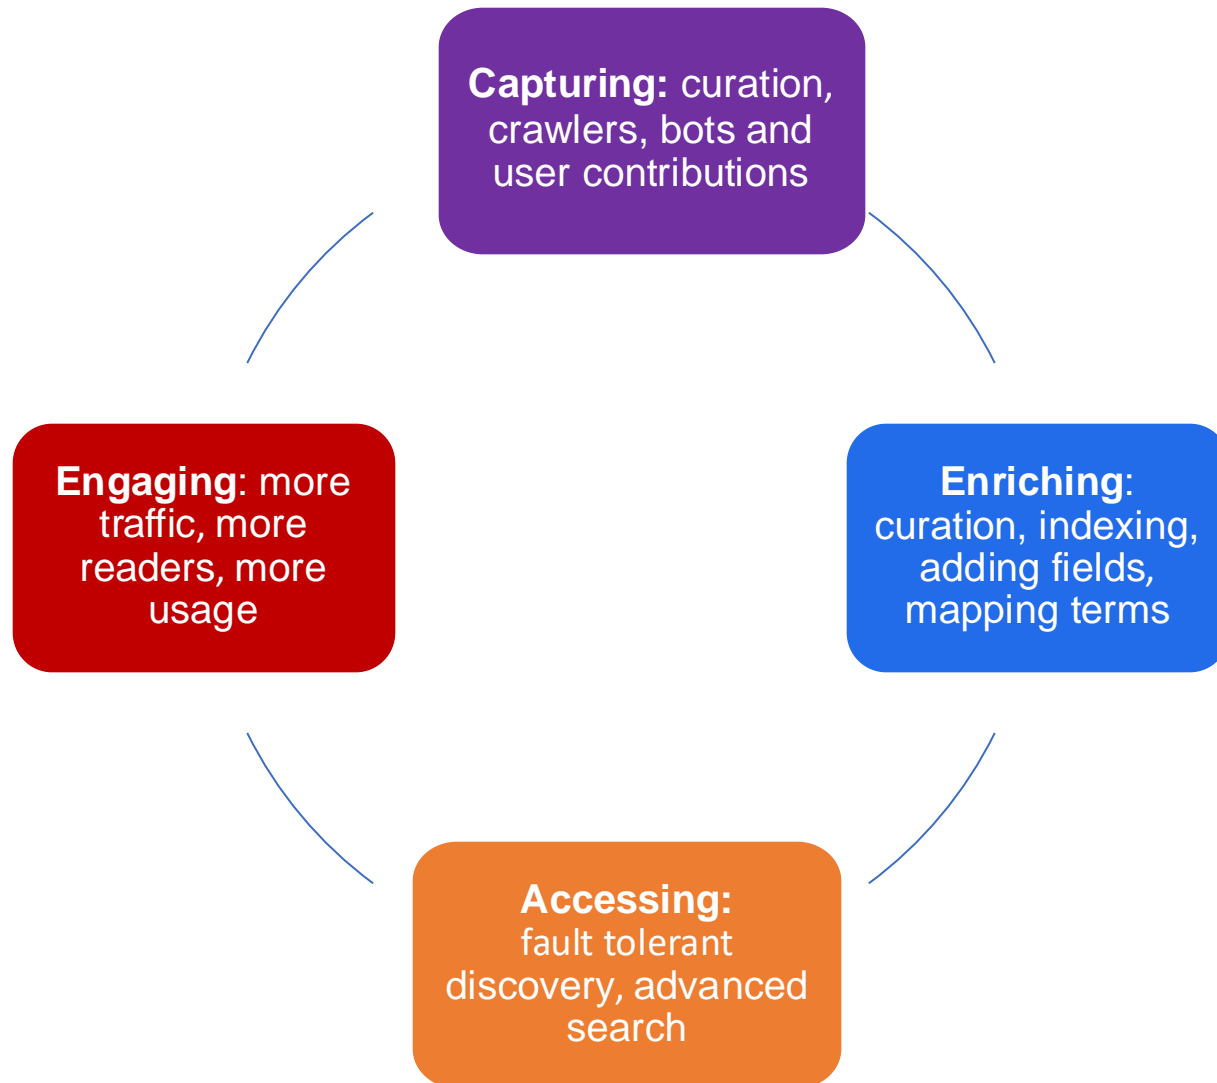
**Capturing:** curation, crawlers, bots and user contributions

**Enriching**: curation, indexing, adding fields, mapping terms

**Accessing:** fault tolerant discovery, advanced search

**Engaging**: more traffic, more readers, more usage